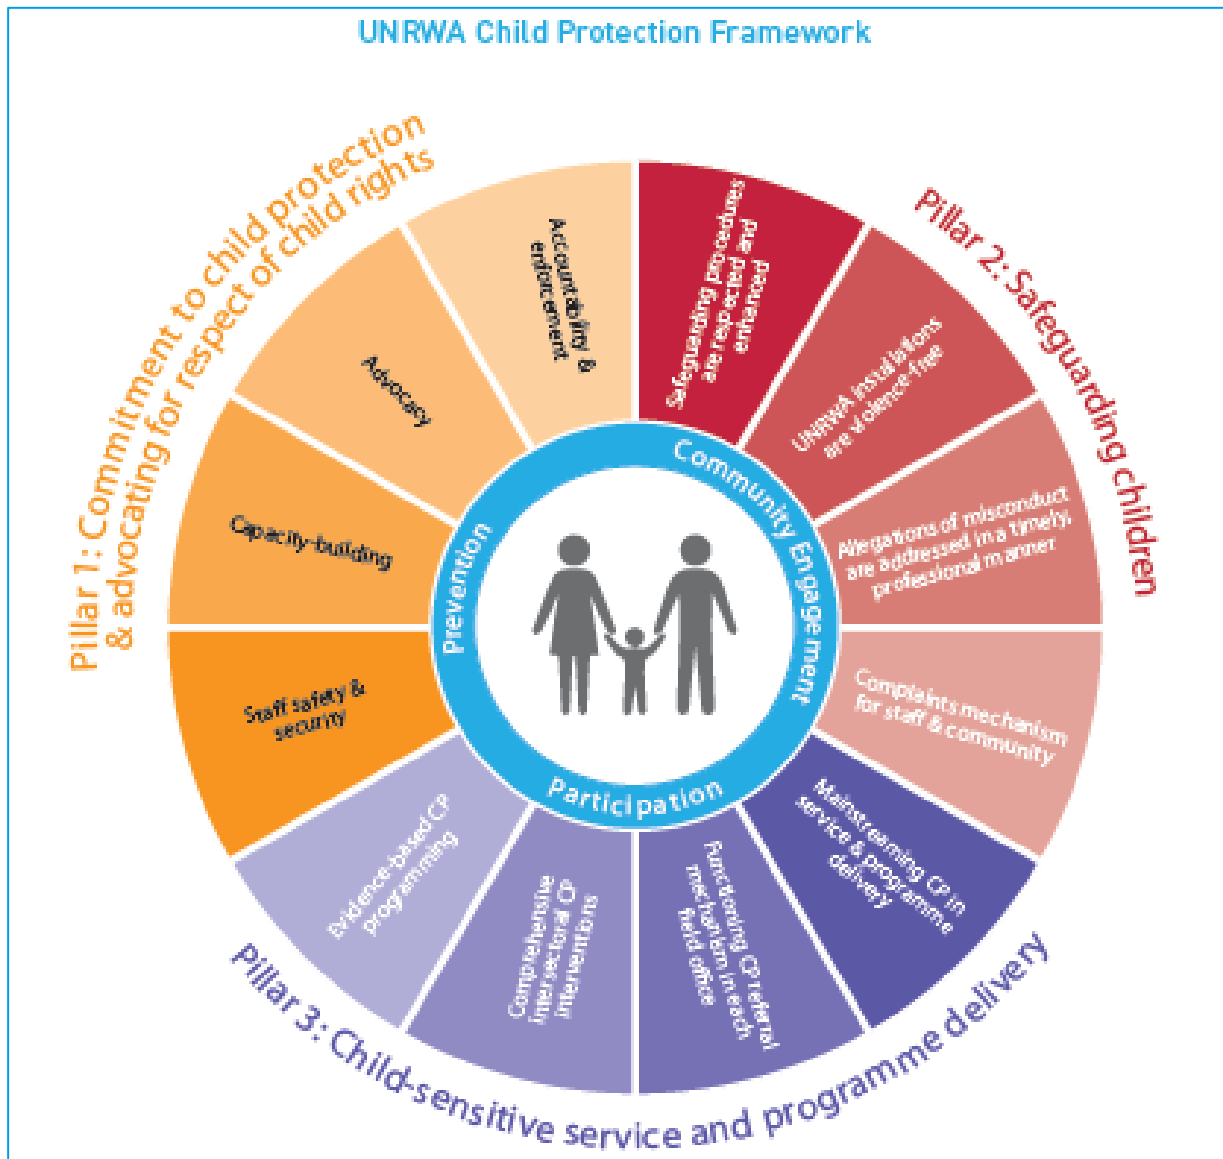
UNRWA Child Protection Framework

Pillar 1: Commitment to child protection & advocating for respect of child rights

Accountability & enforcement

Advocacy

Capacity-building

Staff safety & security

Pillar 2: Safeguarding children

Safeguarding procedures are respected and enhanced

UNRWA installations are violence-free

Allegations of misconduct are addressed in a timely, professional manner

Complaints mechanism for staff & community

Pillar 3: Child-sensitive service and programme delivery

Mainstreaming CP in service & programme delivery

Functioning CP referral mechanism in each field office

Comprehensive intersectoral CP interventions

Evidence-based CP programming

Prevention

Community Engagement

participation